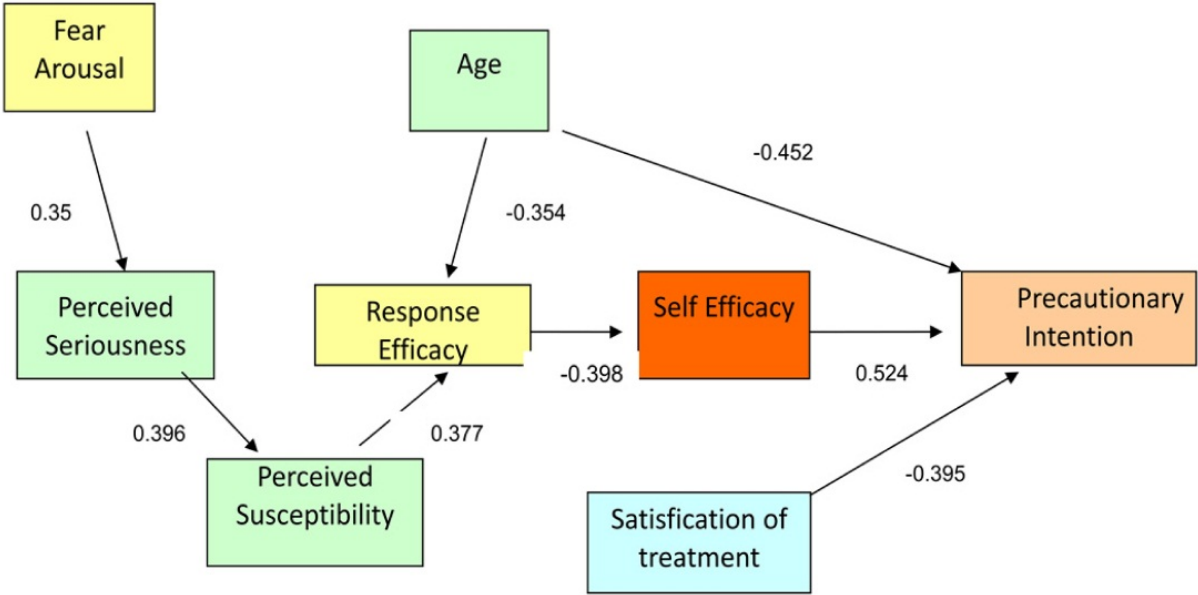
Fear Arousal

Age

-0.452

0.35

-0.354

Perceived Seriousness

Response Efficacy

Self Efficacy

Precautionary Intention

-0.398

0.524

0.396

0.377

Perceived Susceptibility

-0.395

Satisfication of treatment